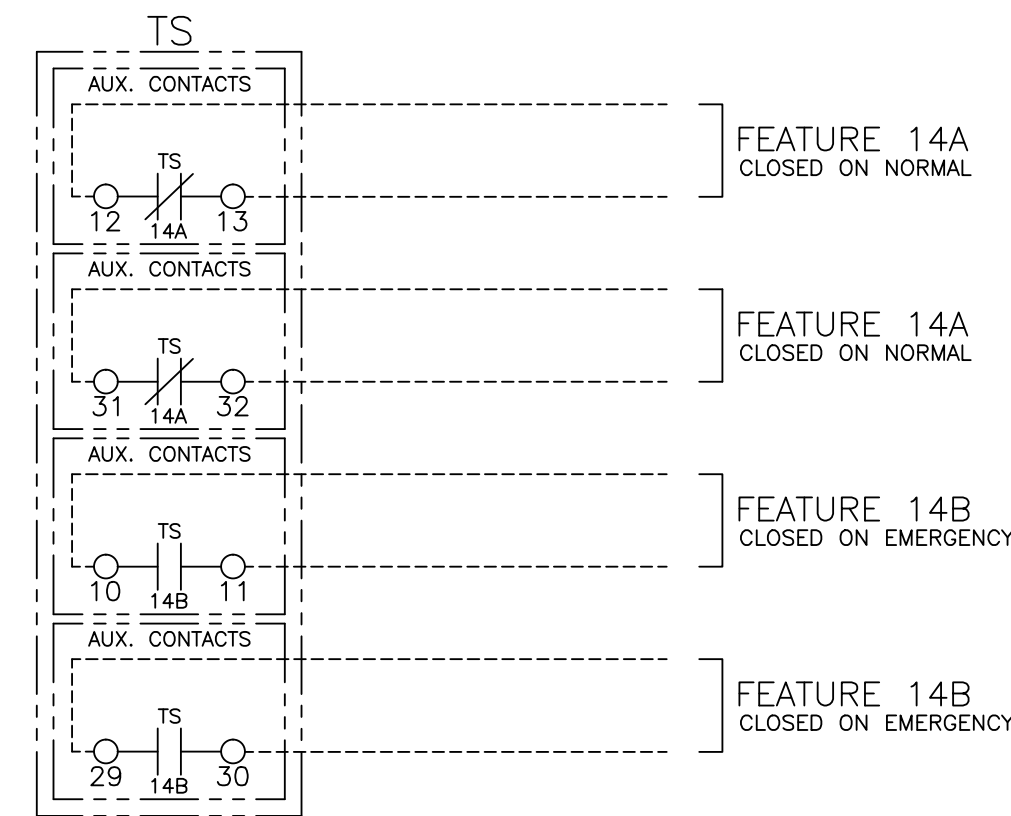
TS

AUX. CONTACTS

TS

12 14A 13

FEATURE 14A
CLOSED ON NORMAL

AUX. CONTACTS

TS

31 14A 32

FEATURE 14A
CLOSED ON NORMAL

AUX. CONTACTS

TS

10 14B 11

FEATURE 14B
CLOSED ON EMERGENCY

AUX. CONTACTS

TS

29 14B 30

FEATURE 14B
CLOSED ON EMERGENCY